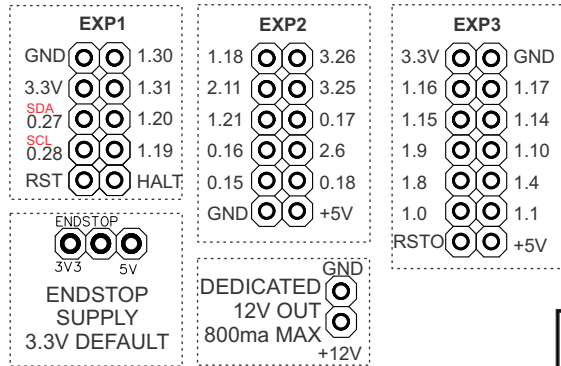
EXP1
GND 1.30
3.3V 1.31
SDA 0.27 1.20
SCL 0.28 1.19
RST HALT

EXP2
1.18 3.26
2.11 3.25
1.21 0.17
0.16 2.6
0.15 0.18
GND +5V

EXP3
3.3V GND
1.16 1.17
1.15 1.14
1.9 1.10
1.8 1.4
1.0 1.1
RSTO +5V

ENDSTOP
3V3 5V
ENDSTOP SUPPLY 3.3V DEFAULT

DEDICATED 12V OUT 800ma MAX
GND
+12V